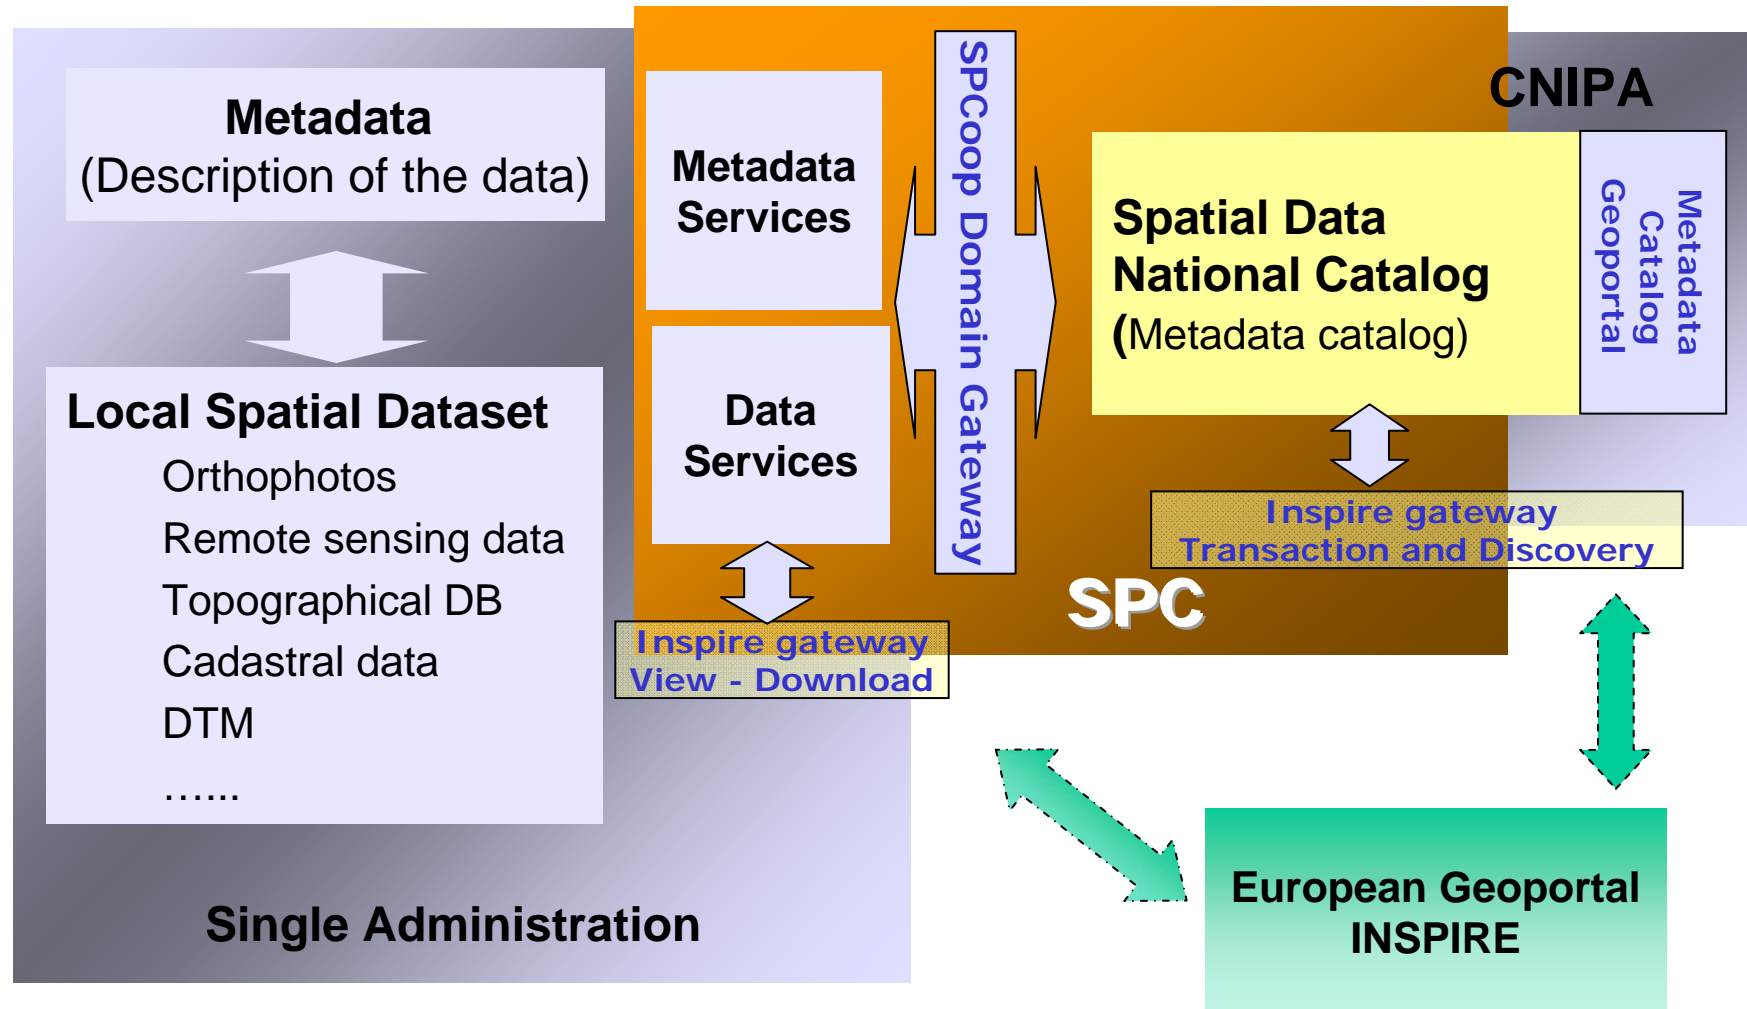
Metadata
(Description of the data)

Local Spatial Dataset
Orthophotos
Remote sensing data
Topographical DB
Cadastral data
DTM
……

Single Administration

Metadata Services

Data Services

SPCoop Domain Gateway

Inspire gateway
View - Download

CNIPA

Spatial Data National Catalog
(Metadata catalog)

Metadata Catalog Geoportal

Inspire gateway
Transaction and Discovery

SPC

European Geoportal
INSPIRE